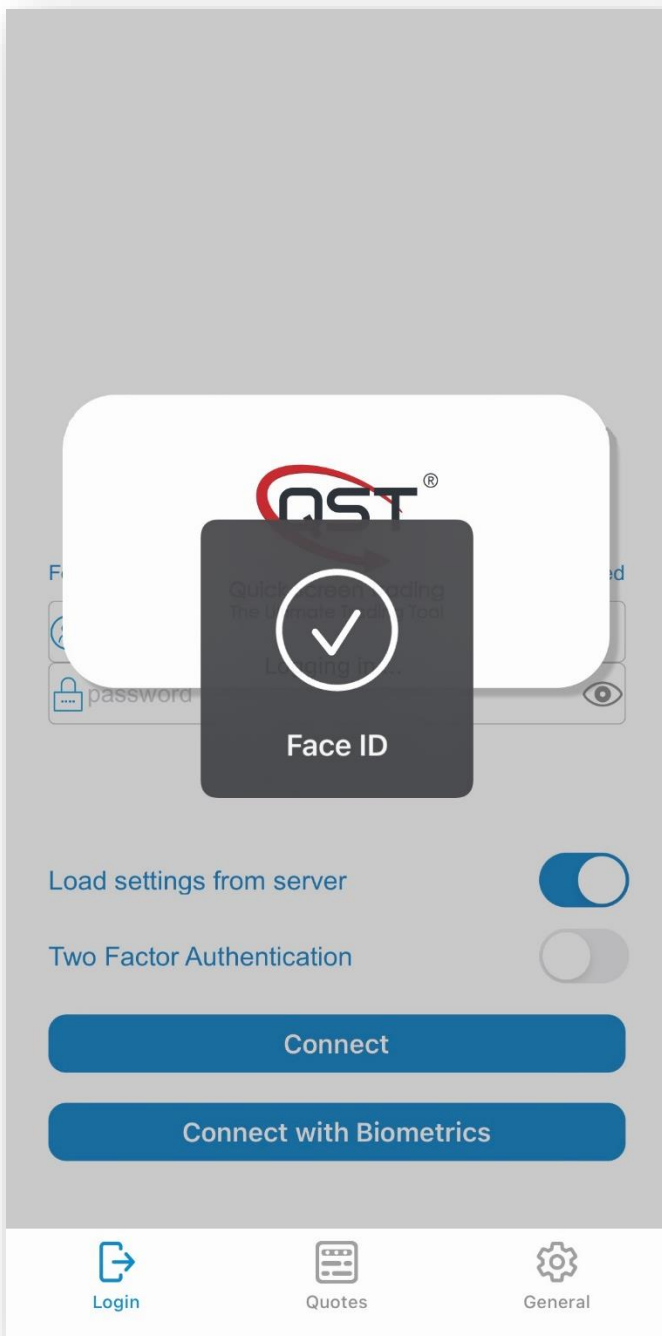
QST®

F

ed

Quick Screen Trading
The Ultimate Trading Tool

Logging in...

password

Face ID

Load settings from server

Two Factor Authentication

Connect

Connect with Biometrics

Login

Quotes

General